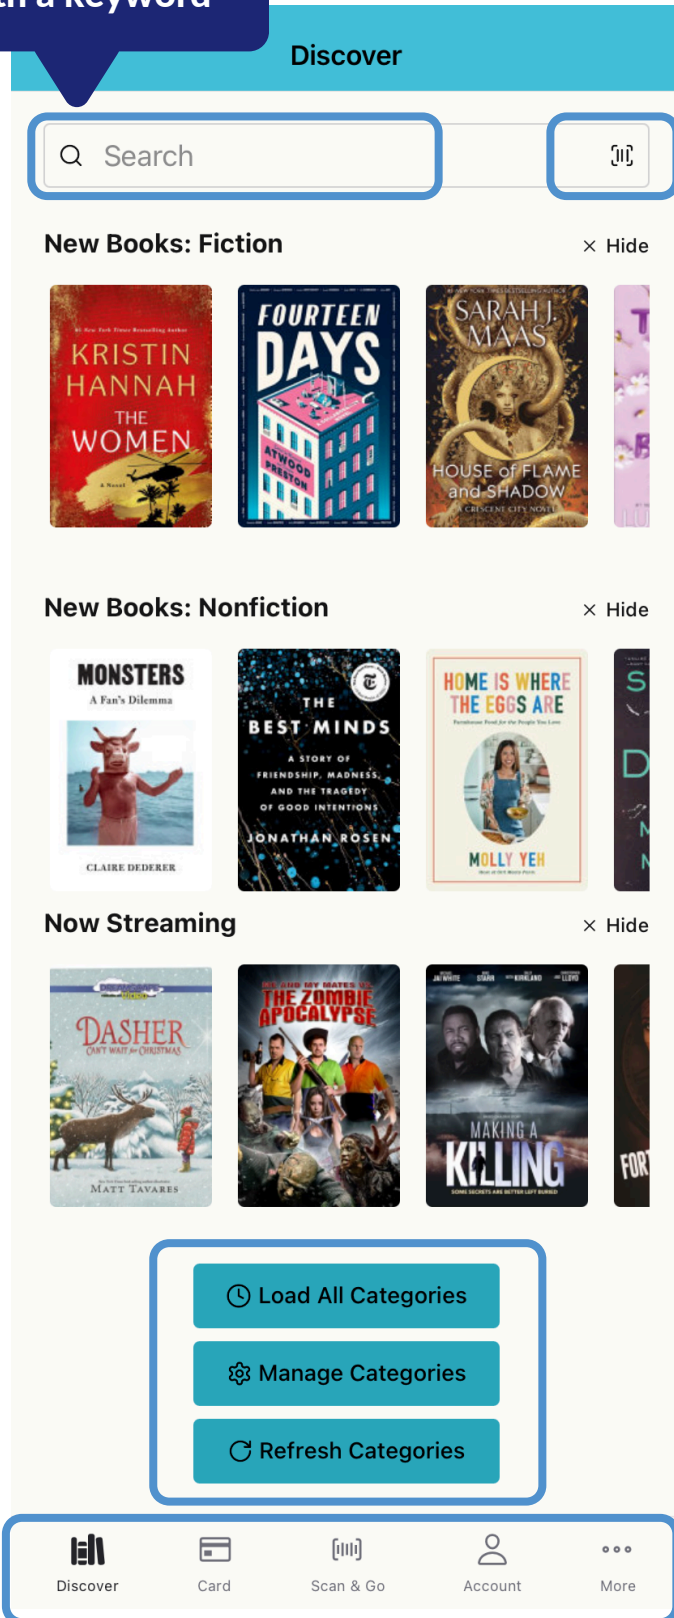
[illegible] a Keyword

Discover

Search

New Books: Fiction
× Hide

#1 New York Times Bestselling Author
KRISTIN HANNAH
THE WOMEN
A Novel

FOURTEEN DAYS
ATWOOD PRESTON

SARAH J. MAAS
HOUSE of FLAME and SHADOW
A CRESCENT CITY NOVEL

New Books: Nonfiction
× Hide

MONSTERS
A Fan's Dilemma
CLAIRE DEDERER

THE BEST MINDS
A STORY OF FRIENDSHIP, MADNESS, AND THE TRAGEDY OF GOOD INTENTIONS
JONATHAN ROSEN

HOME IS WHERE THE EGGS ARE
MOLLY YEH

Now Streaming
× Hide

DASHER
CAN'T WAIT for CHRISTMAS
MATT TAVARES

ME AND MY MATES VS THE ZOMBIE APOCALYPSE

MAKING A KILLING
SOME SECRETS ARE BETTER LEFT BURIED

Load All Categories
Manage Categories
Refresh Categories

Discover
Card
Scan & Go
Account
More